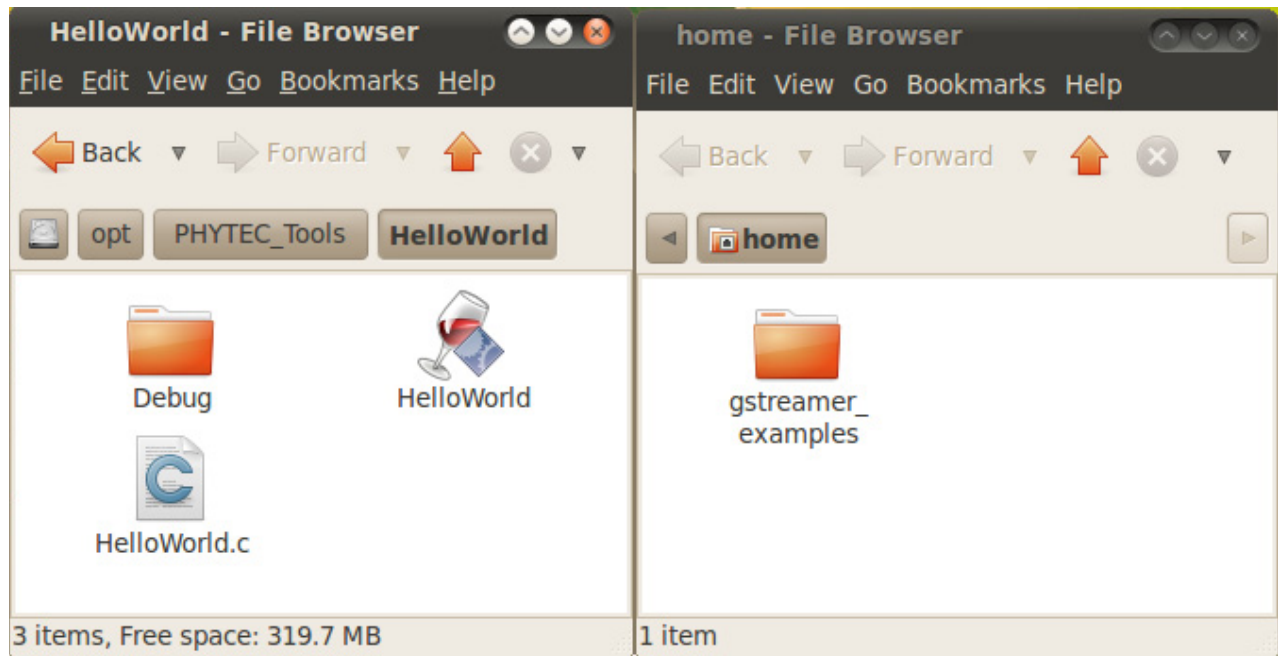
HelloWorld - File Browser

File Edit View Go Bookmarks Help

Back Forward

opt PHYTEC_Tools HelloWorld

Debug HelloWorld

HelloWorld.c

3 items, Free space: 319.7 MB

home - File Browser

File Edit View Go Bookmarks Help

Back Forward

home

gstreamer_ examples

1 item